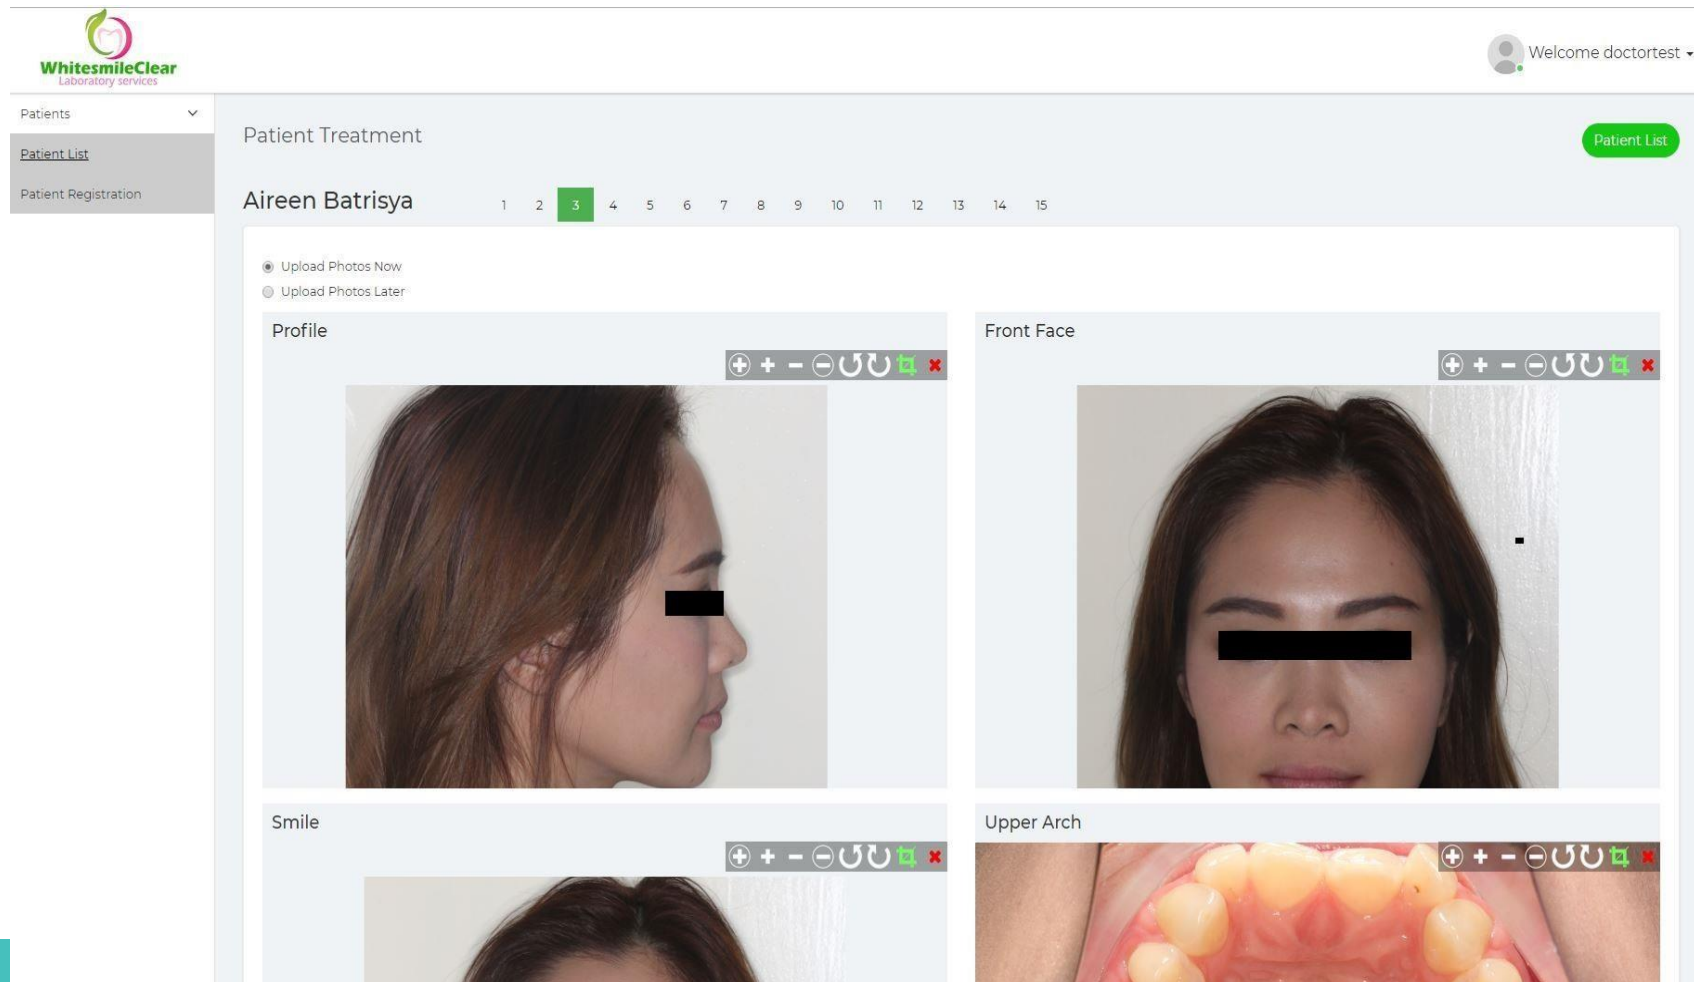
WhitesmileClear
Laboratory services

Welcome doctortest

Patients
Patient List
Patient Registration

Patient Treatment

Patient List

Aireen Batrisya

1 2 3 4 5 6 7 8 9 10 11 12 13 14 15

Upload Photos Now
Upload Photos Later

Profile

Front Face

Smile

Upper Arch